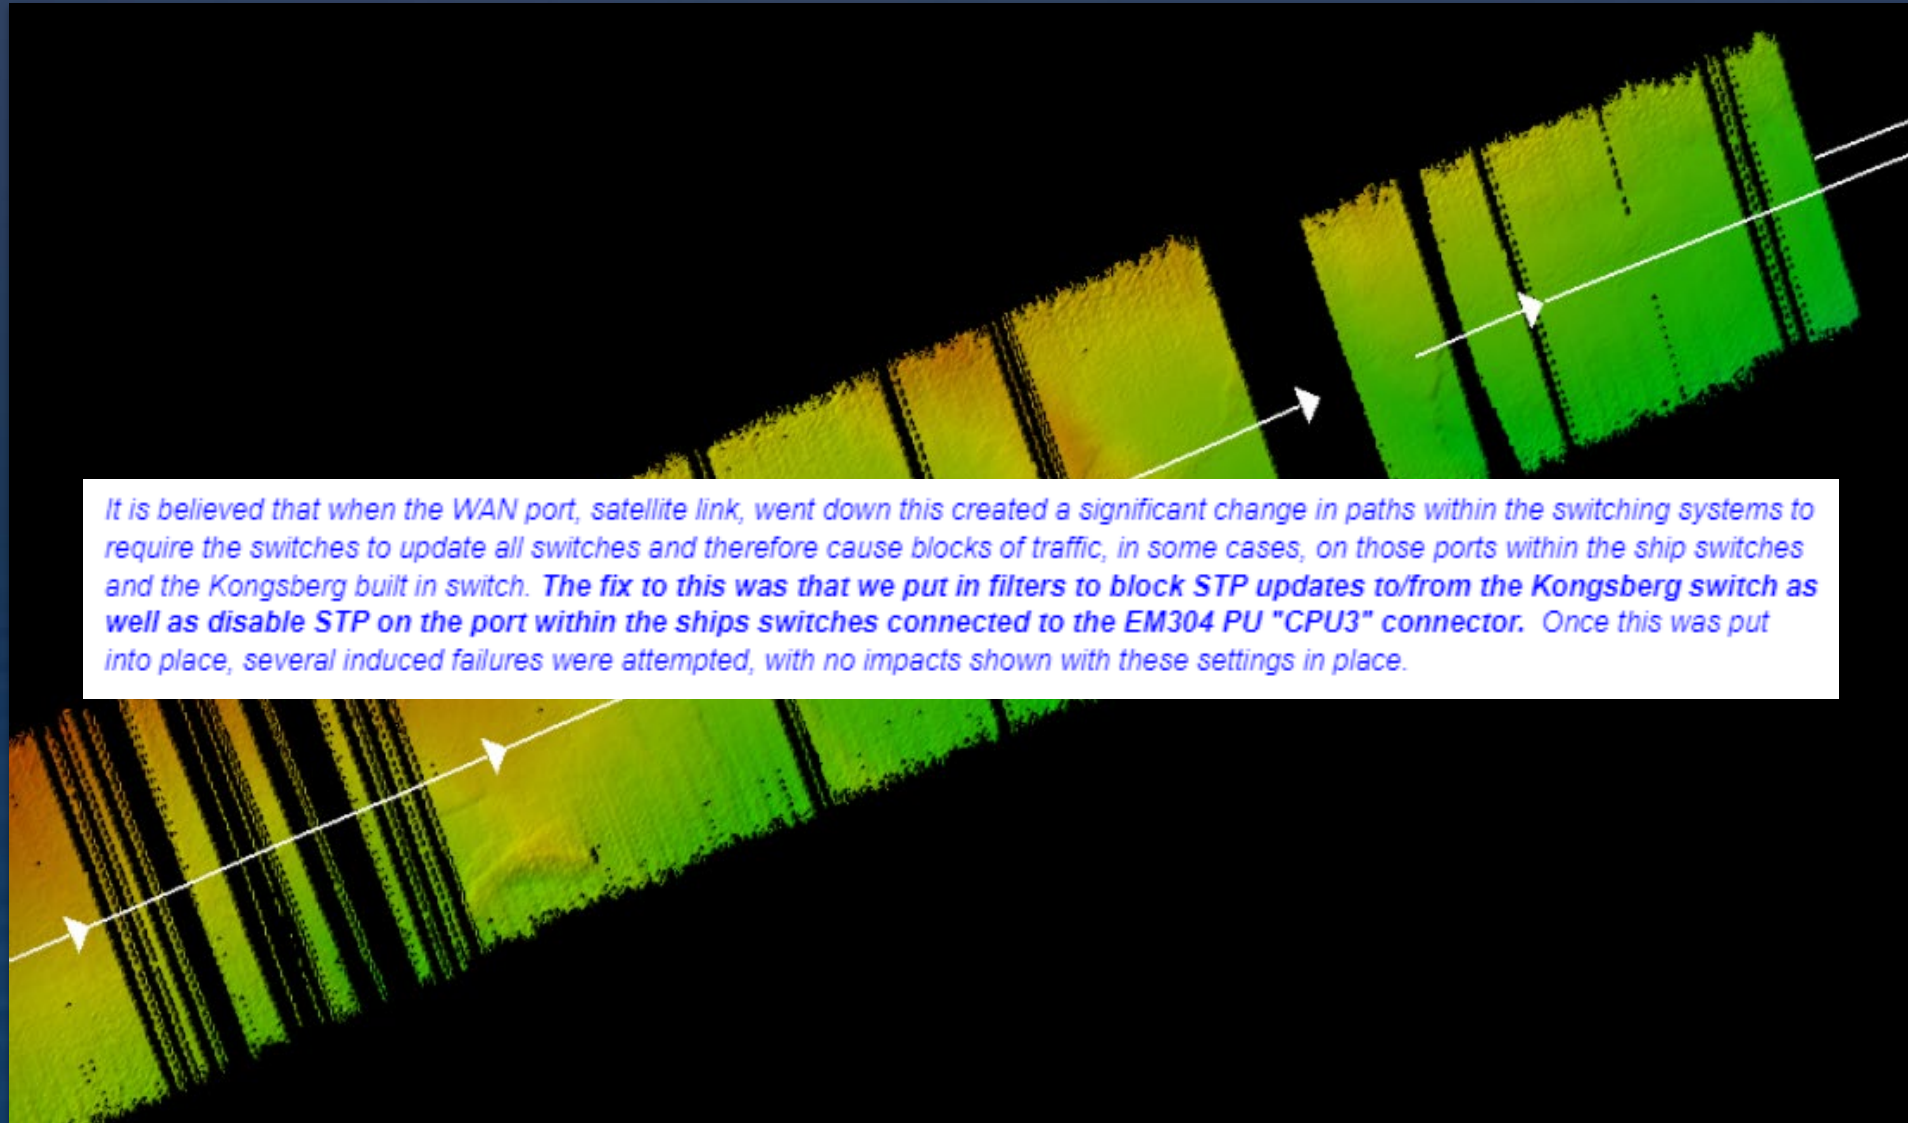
It is believed that when the WAN port, satellite link, went down this created a significant change in paths within the switching systems to require the switches to update all switches and therefore cause blocks of traffic, in some cases, on those ports within the ship switches and the Kongsberg built in switch. **The fix to this was that we put in filters to block STP updates to/from the Kongsberg switch as well as disable STP on the port within the ships switches connected to the EM304 PU "CPU3" connector.** Once this was put into place, several induced failures were attempted, with no impacts shown with these settings in place.